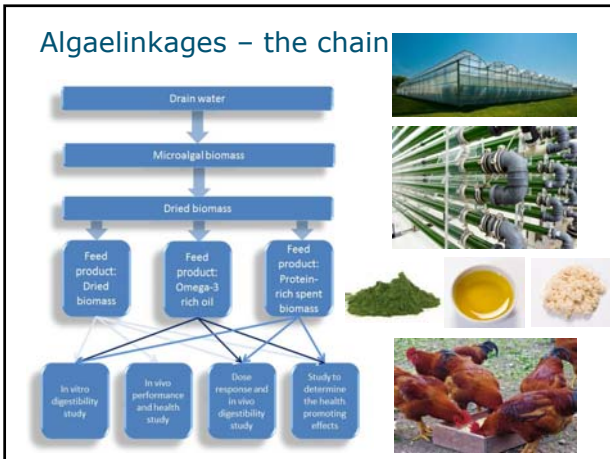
Algaelinkages – the chain

Drain water

Microalgal biomass

Dried biomass

Feed product: Dried biomass

Feed product: Omega-3 rich oil

Feed product: Protein-rich spent biomass

In vitro digestibility study

In vivo performance and health study

Dose response and in vivo digestibility study

Study to determine the health promoting effects